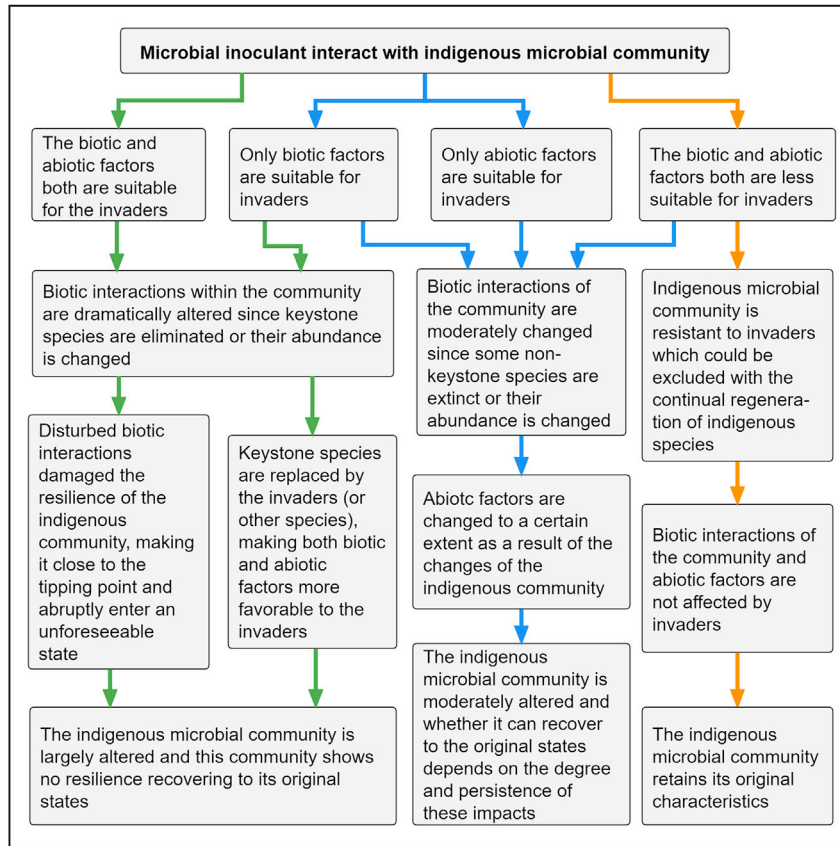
Microbial inoculant interact with indigenous microbial community

The biotic and abiotic factors both are suitable for the invaders

Only biotic factors are suitable for invaders

Only abiotic factors are suitable for invaders

The biotic and abiotic factors both are less suitable for invaders

Biotic interactions within the community are dramatically altered since keystone species are eliminated or their abundance is changed

Biotic interactions of the community are moderately changed since some non-keystone species are extinct or their abundance is changed

Indigenous microbial community is resistant to invaders which could be excluded with the continual regeneration of indigenous species

Disturbed biotic interactions damaged the resilience of the indigenous community, making it close to the tipping point and abruptly enter an unforeseeable state

Keystone species are replaced by the invaders (or other species), making both biotic and abiotic factors more favorable to the invaders

Abiotc factors are changed to a certain extent as a result of the changes of the indigenous community

Biotic interactions of the community and abiotic factors are not affected by invaders

The indigenous microbial community is largely altered and this community shows no resilience recovering to its original states

The indigenous microbial community is moderately altered and whether it can recover to the original states depends on the degree and persistence of these impacts

The indigenous microbial community retains its original characteristics